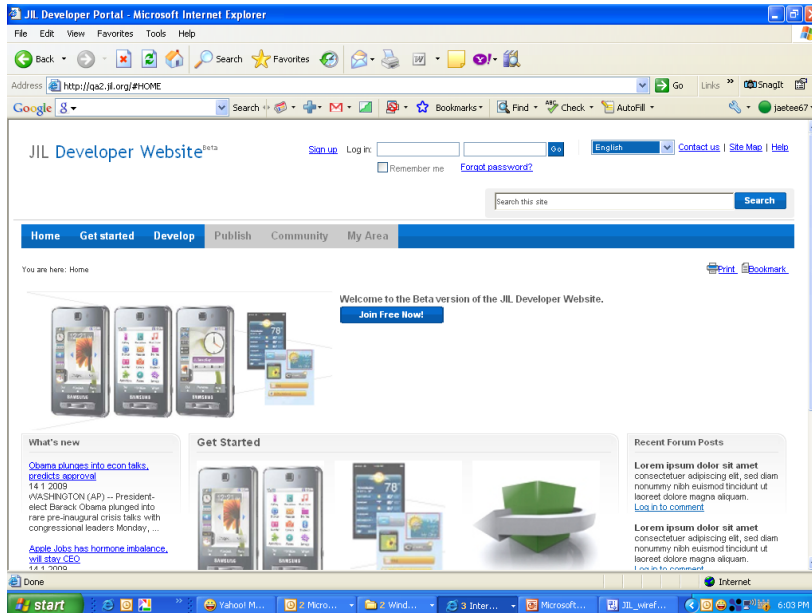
JIL Developer Portal - Microsoft Internet Explorer

File Edit View Favorites Tools Help

Back Search Favorites

Address http://qa2.jil.org/#HOME Go Links » SnagIt

Google 8 Search Bookmarks Find Check AutoFill jaetee67

JIL Developer Website Beta

Sign up Log in: Go Remember me Forgot password?

English Contact us | Site Map | Help

Search this site Search

Home Get started Develop Publish Community My Area

You are here: Home

Print Bookmark

Welcome to the Beta version of the JIL Developer Website.

Join Free Now!

What's new

Obama plunges into econ talks, predicts approval
14.1.2009
WASHINGTON (AP) -- President-elect Barack Obama plunged into rare pre-inaugural crisis talks with congressional leaders Monday, ...

Apple Jobs has hormone imbalance, will stay CEO
14.1.2009

Get Started

Recent Forum Posts

Lorem ipsum dolor sit amet
consectetuer adipiscing elit, sed diam nonummy nibh euismod tincidunt ut laoreet dolore magna aliquam.
Log in to comment

Lorem ipsum dolor sit amet
consectetuer adipiscing elit, sed diam nonummy nibh euismod tincidunt ut laoreet dolore magna aliquam.
Log in to comment

Done Internet

start Yahoo! M... 2 Micro... 2 Wind... 3 Inter... Microsoft... JIL_wiref... 6:03 PM